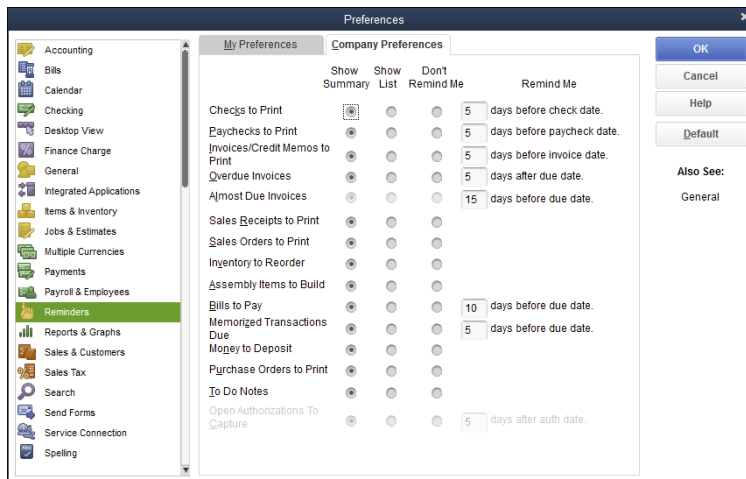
Preferences

Accounting
Bills
Calendar
Checking
Desktop View
Finance Charge
General
Integrated Applications
Items & Inventory
Jobs & Estimates
Multiple Currencies
Payments
Payroll & Employees
Reminders
Reports & Graphs
Sales & Customers
Sales Tax
Search
Send Forms
Service Connection
Spelling

My Preferences
Company Preferences

| | Show Summary | Show List | Don't Remind Me | Remind Me |
|---|---|---|---|---|
| Checks to Print | | | | 5 days before check date. |
| Paychecks to Print | | | | 5 days before paycheck date. |
| Invoices/Credit Memos to Print | | | | 5 days before invoice date. |
| Overdue Invoices | | | | 5 days after due date. |
| Almost Due Invoices | | | | 15 days before due date. |
| Sales Receipts to Print | | | | |
| Sales Orders to Print | | | | |
| Inventory to Reorder | | | | |
| Assembly Items to Build | | | | |
| Bills to Pay | | | | 10 days before due date. |
| Memorized Transactions Due | | | | 5 days before due date. |
| Money to Deposit | | | | |
| Purchase Orders to Print | | | | |
| To Do Notes | | | | |
| Open Authorizations To Capture | | | | 5 days after auth date. |

OK
Cancel
Help
Default

Also See:
General